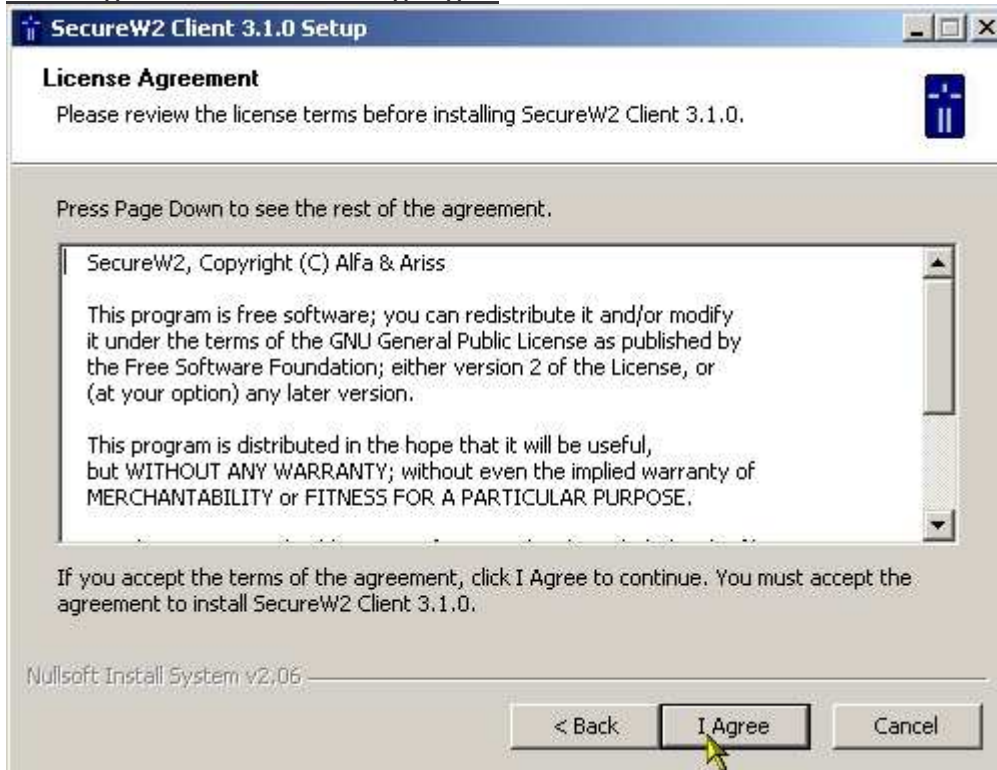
SecureW2 Client 3.1.0 Setup

License Agreement
Please review the license terms before installing SecureW2 Client 3.1.0.

Press Page Down to see the rest of the agreement.

SecureW2, Copyright (C) Alfa & Ariss

This program is free software; you can redistribute it and/or modify it under the terms of the GNU General Public License as published by the Free Software Foundation; either version 2 of the License, or (at your option) any later version.

This program is distributed in the hope that it will be useful, but WITHOUT ANY WARRANTY; without even the implied warranty of MERCHANTABILITY or FITNESS FOR A PARTICULAR PURPOSE.

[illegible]

If you accept the terms of the agreement, click I Agree to continue. You must accept the agreement to install SecureW2 Client 3.1.0.

Nullsoft Install System v2.06

< Back
I Agree
Cancel